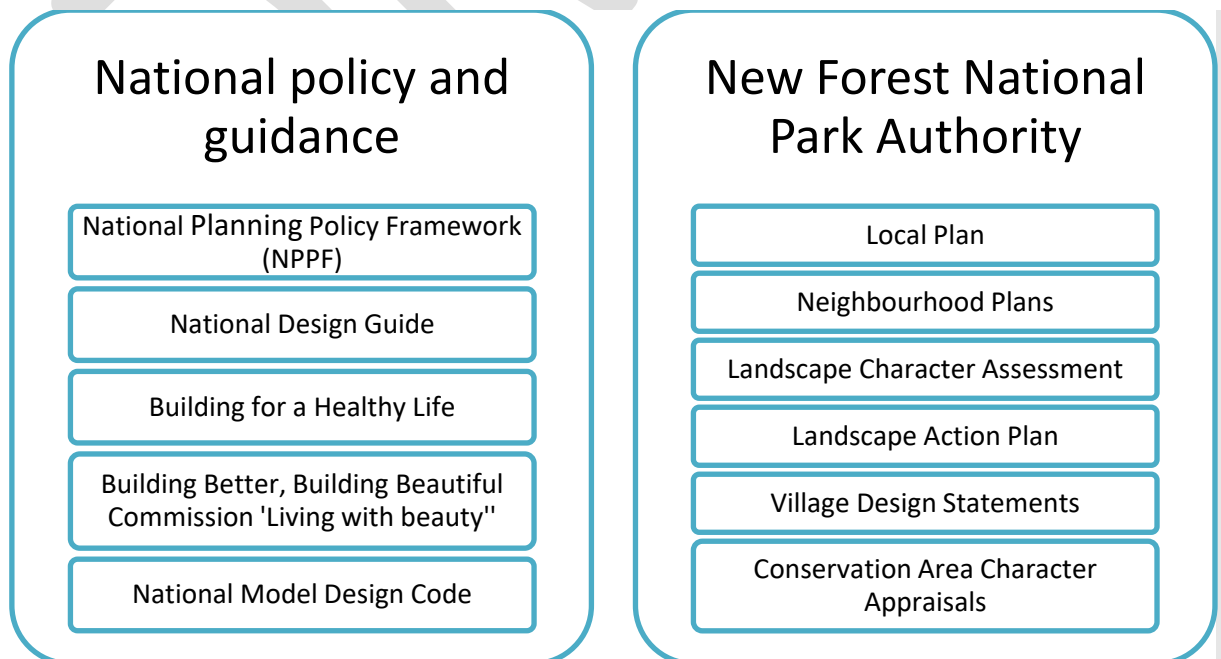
National policy and guidance

National Planning Policy Framework (NPPF)

National Design Guide

Building for a Healthy Life

Building Better, Building Beautiful Commission 'Living with beauty''

National Model Design Code

New Forest National Park Authority

Local Plan

Neighbourhood Plans

Landscape Character Assessment

Landscape Action Plan

Village Design Statements

Conservation Area Character Appraisals